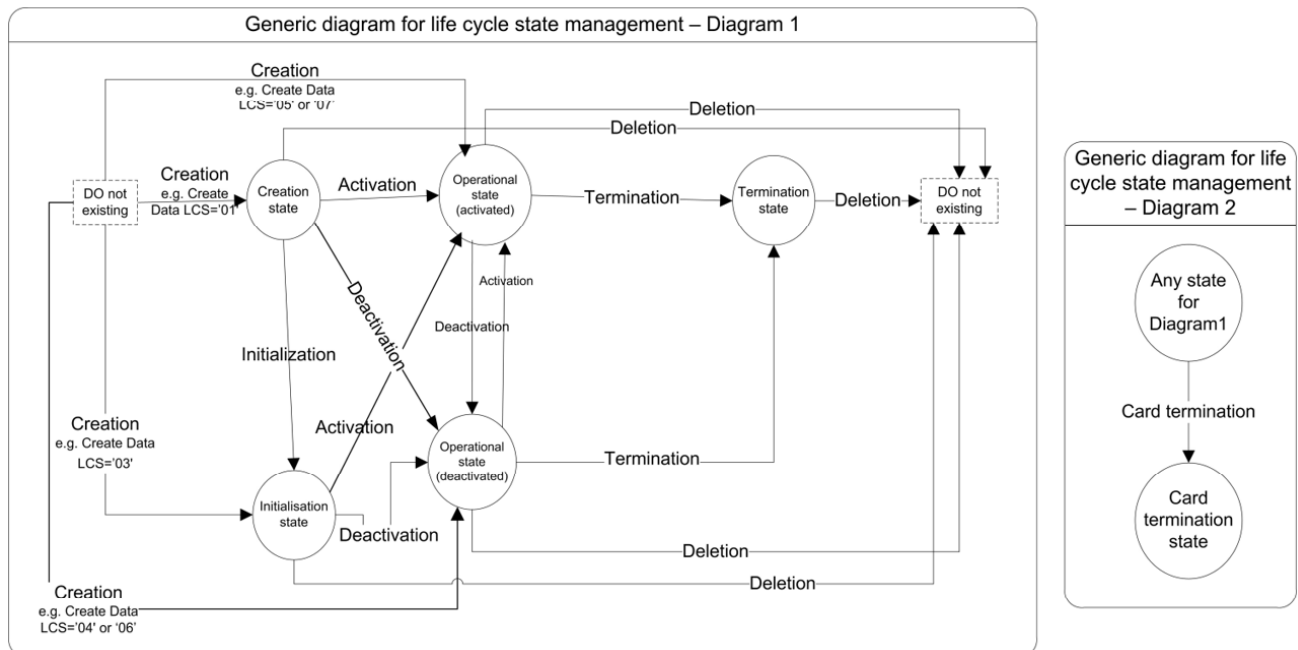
Generic diagram for life cycle state management – Diagram 1

Creation
e.g. Create Data
LCS='05' or '07'

Deletion

Deletion

Creation
e.g. Create
Data LCS='01'

DO not existing

Creation state

Activation

Operational state (activated)

Termination

Termination state

Deletion

DO not existing

Activation

Deactivation

Deactivation

Initialization

Creation
e.g. Create Data
LCS='03'

Activation

Operational state (deactivated)

Termination

Initialisation state

Deactivation

Deletion

Deletion

Creation
e.g. Create Data
LCS='04' or '06'

Generic diagram for life cycle state management – Diagram 2

Any state for Diagram1

Card termination

Card termination state